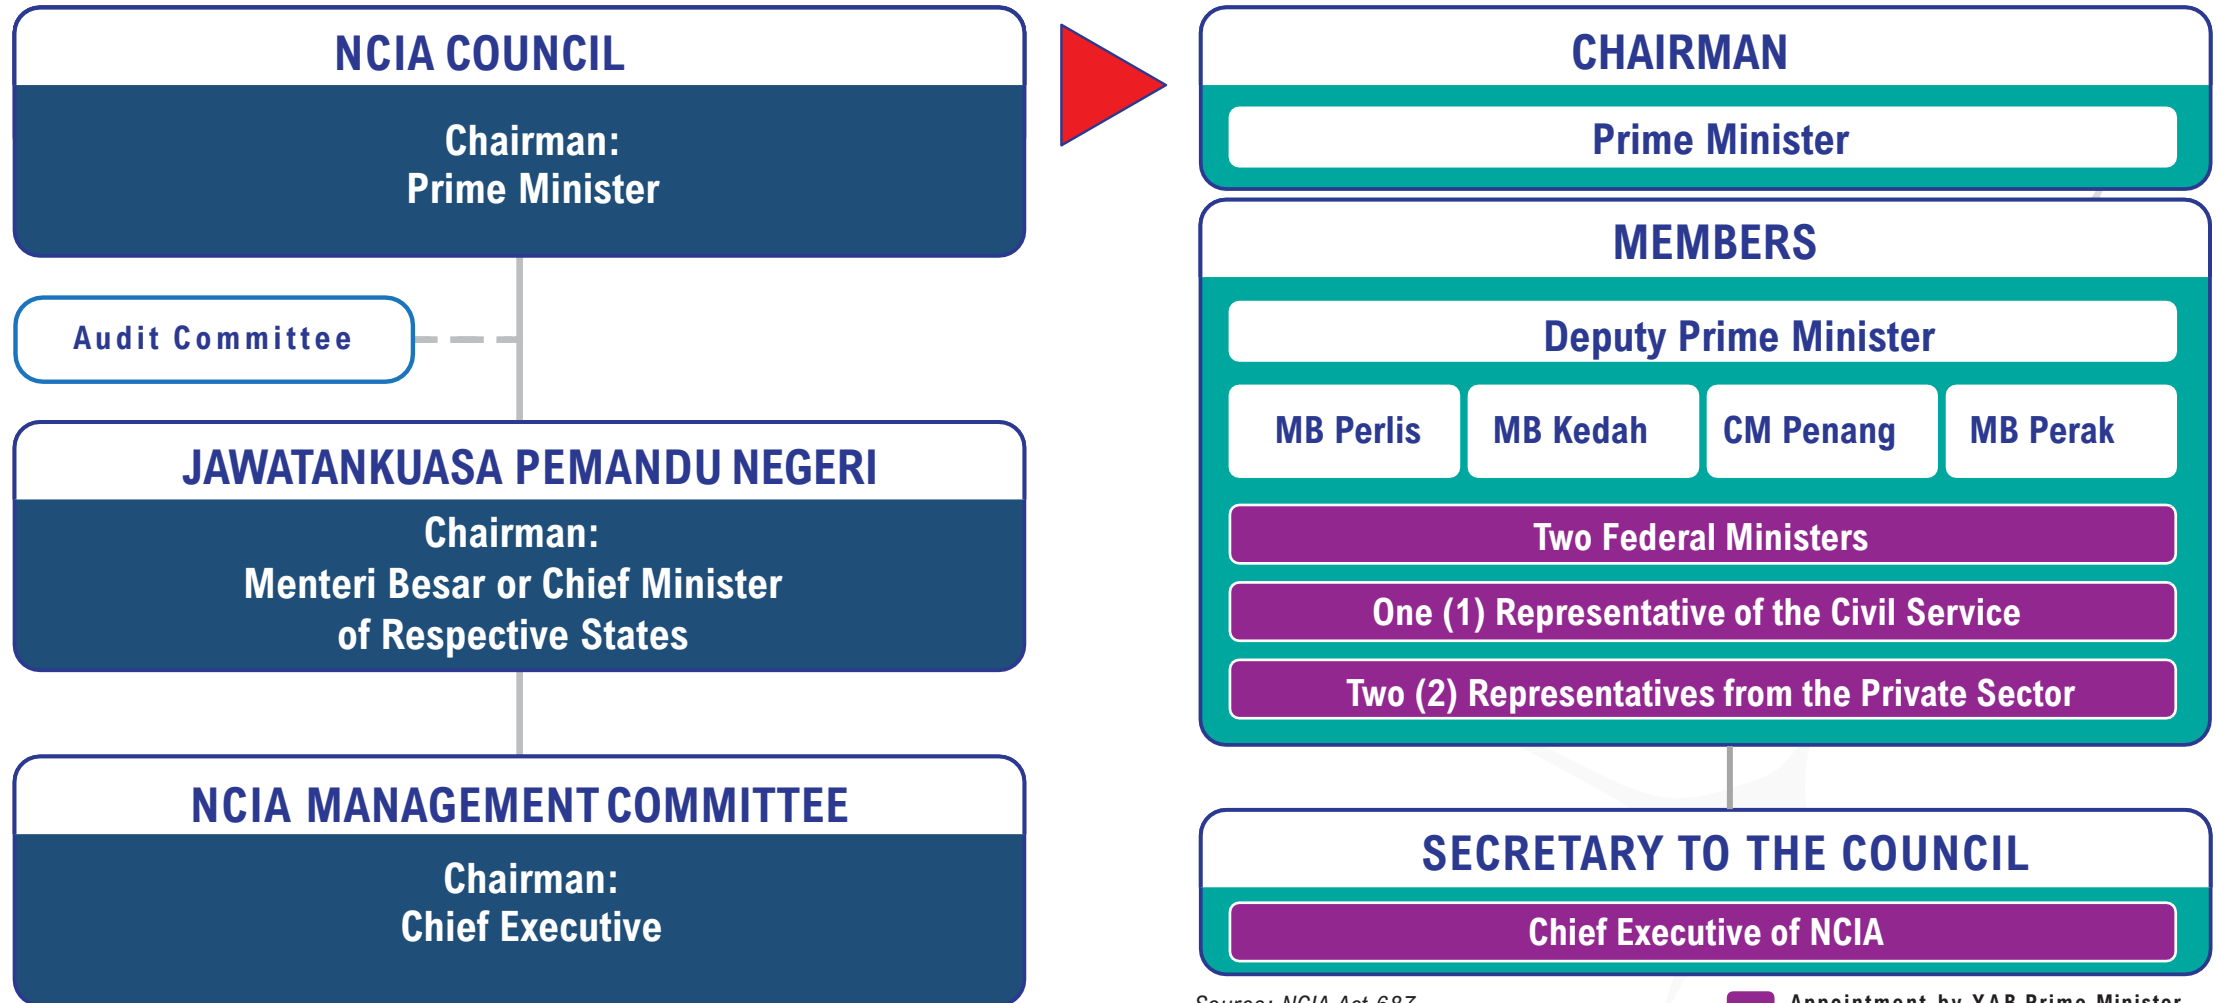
NCIA COUNCIL

Chairman:
Prime Minister

Audit Committee

JAWATANKUASA PEMANDU NEGERI

Chairman:
Menteri Besar or Chief Minister
of Respective States

NCIA MANAGEMENT COMMITTEE

Chairman:
Chief Executive

CHAIRMAN

Prime Minister

MEMBERS

Deputy Prime Minister

MB Perlis

MB Kedah

CM Penang

MB Perak

Two Federal Ministers

One (1) Representative of the Civil Service

Two (2) Representatives from the Private Sector

SECRETARY TO THE COUNCIL

Chief Executive of NCIA

Source: NCIA Act 687

Appointment by YAB Prime Minister